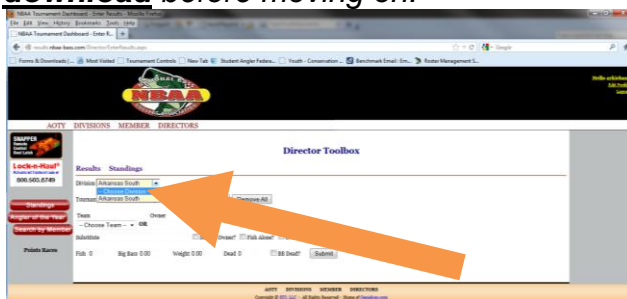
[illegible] before moving on.

NBAA Tournament Dashboard - Enter Results - Mozilla Firefox

File Edit View History Bookmarks Tools Help

NBAA Tournament Dashboard - Enter R... +

results.nbaa-bass.com/Director/EnterResults.aspx

Google

Forms & Downloads | ... Most Visited Tournament Controls New Tab Student Angler Federa... Youth - Conservation... Benchmark Email : Em... Roster Management S...

NBAA

Hello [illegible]

AOTY DIVISIONS MEMBER DIRECTORS

SNAPPER

Lock-n-Haul

800.960.6749

Standings

Angler of the Year

Search by Member

Points Races

Director Toolbox

Results Standings

Division Arkansas South

-- Choose Division --

Arkansas South

Tournam

Remove All

Team Owner

-- Choose Team -- OR

Substitute

Owner? Fish Alone?

Fish 0 Big Bass 0.00 Weight 0.00 Dead 0 BB Dead? Submit

AOTY DIVISIONS MEMBER DIRECTORS

Copyright © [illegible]